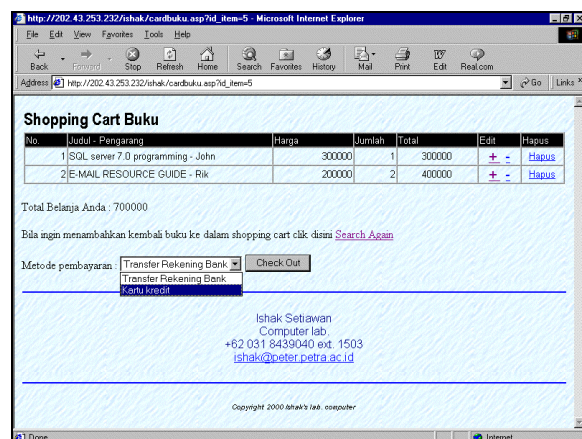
http://202.43.253.232/ishak/cardbuku.asp?id_item=5 - Microsoft Internet Explorer

File Edit View Favorites Tools Help

Back Forward Stop Refresh Home Search Favorites History Mail Print Edit Real.com

Address http://202.43.253.232/ishak/cardbuku.asp?id_item=5 Go Links

Shopping Cart Buku

| No. | Judul - Pengarang | Harga | Jumlah | Total | Edit | Hapus |
|---|---|---|---|---|---|---|
| 1 | SQL server 7.0 programming - John | 300000 | 1 | 300000 | + - | Hapus |
| 2 | E-MAIL RESOURCE GUIDE - Rik | 200000 | 2 | 400000 | + - | Hapus |

Total Belanja Anda : 700000

Bila ingin menambahkan kembali buku ke dalam shopping cart clik disini Search Again

Metode pembayaran : Transfer Rekening Bank Check Out
Transfer Rekening Bank
Kartu kredit

Ishak Setiawan
Computer lab.
+62 031 8439040 ext. 1503
ishak@peter.petra.ac.id

Copyright 2000 Ishak's lab. computer

Done Internet